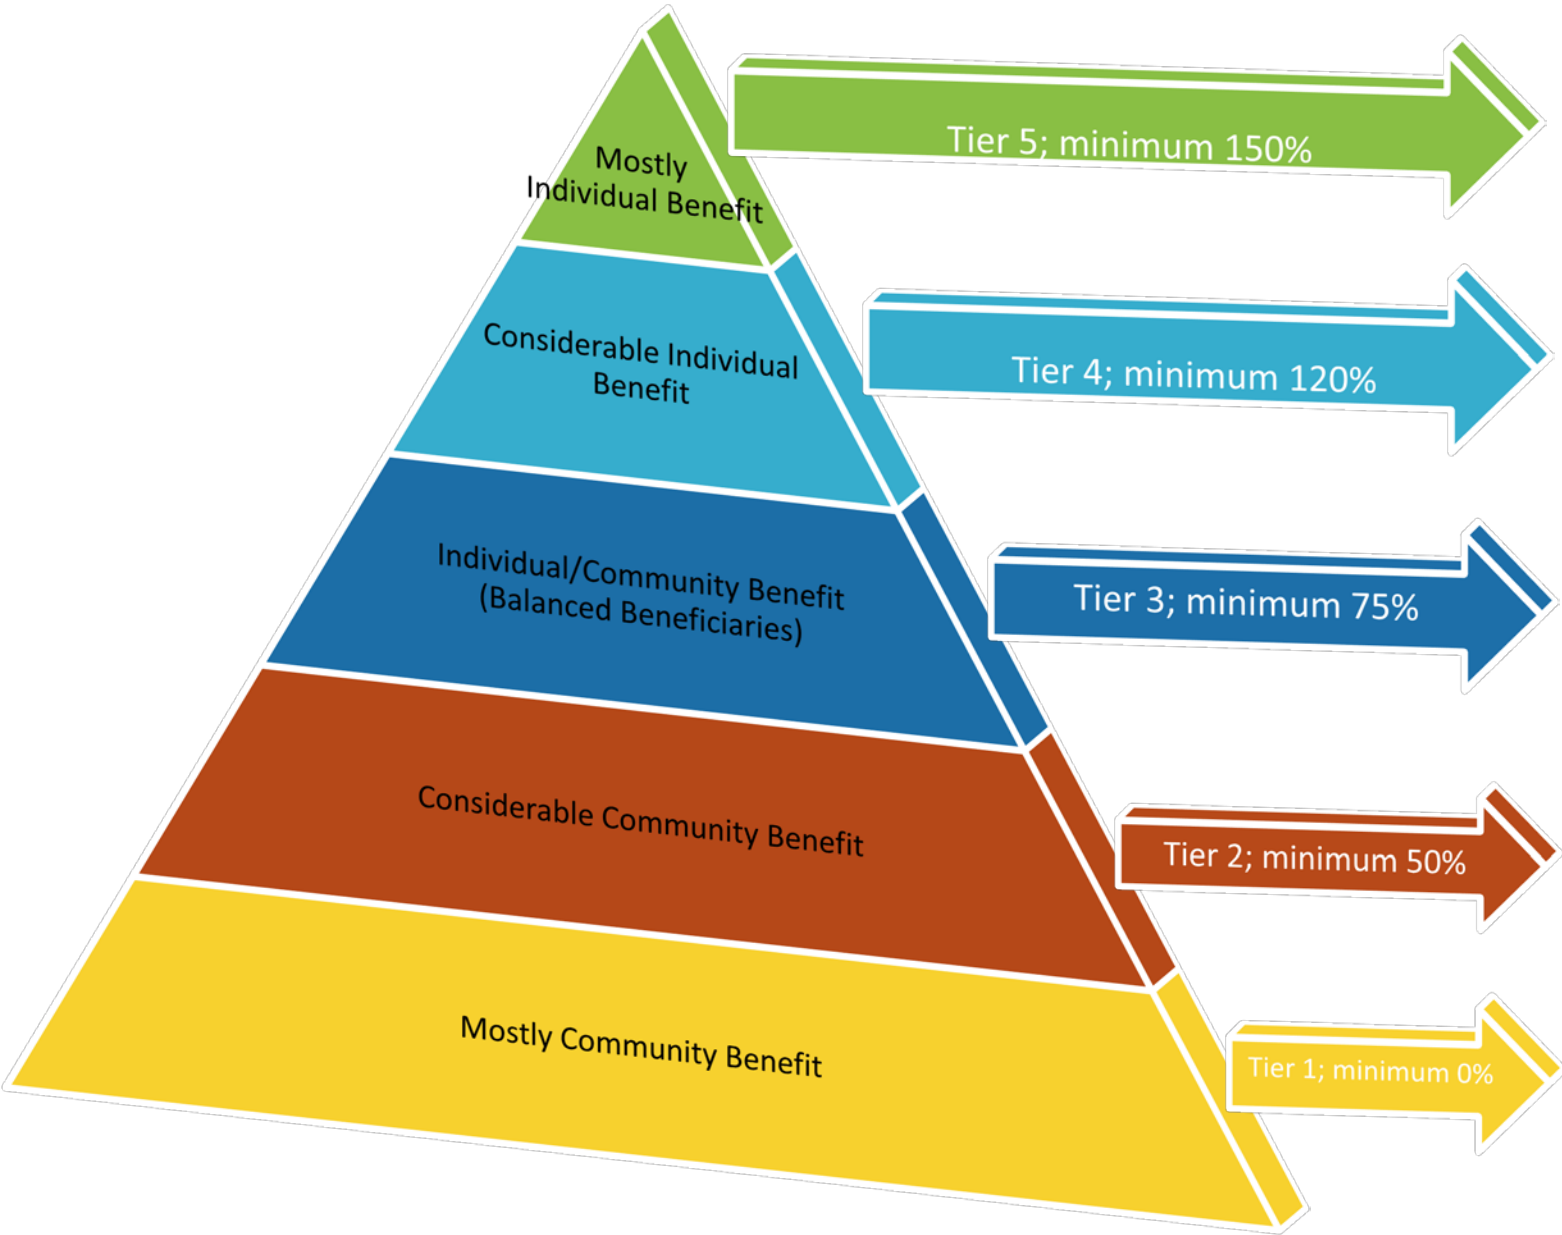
Mostly Individual Benefit

Tier 5; minimum 150%

Considerable Individual Benefit

Tier 4; minimum 120%

Individual/Community Benefit (Balanced Beneficiaries)

Tier 3; minimum 75%

Considerable Community Benefit

Tier 2; minimum 50%

Mostly Community Benefit

Tier 1; minimum 0%